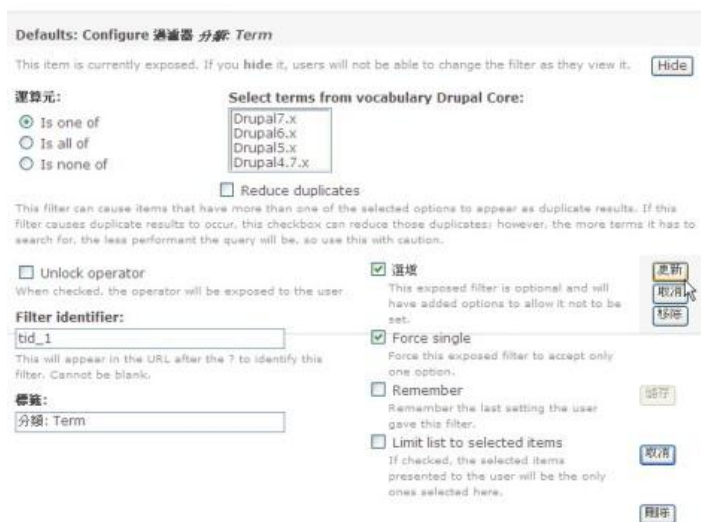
Defaults: Configure 過濾器 分類: Term

This item is currently exposed. If you hide it, users will not be able to change the filter as they view it. Hide

運算元:

Is one of

Is all of

Is none of

Select terms from vocabulary Drupal Core:

Drupal7.x
Drupal6.x
Drupal5.x
Drupal4.7.x

Reduce duplicates

This filter can cause items that have more than one of the selected options to appear as duplicate results. If this filter causes duplicate results to occur, this checkbox can reduce those duplicates; however, the more terms it has to search for, the less performant the query will be, so use this with caution.

Unlock operator

When checked, the operator will be exposed to the user

Filter identifier:

tid_1

This will appear in the URL after the ? to identify this filter. Cannot be blank.

標籤:

分類: Term

選填

This exposed filter is optional and will have added options to allow it not to be set.

Force single

Force this exposed filter to accept only one option.

Remember

Remember the last setting the user gave this filter.

Limit list to selected items

If checked, the selected items presented to the user will be the only ones selected here.

更新

取消

移除

儲存

取消

刪除